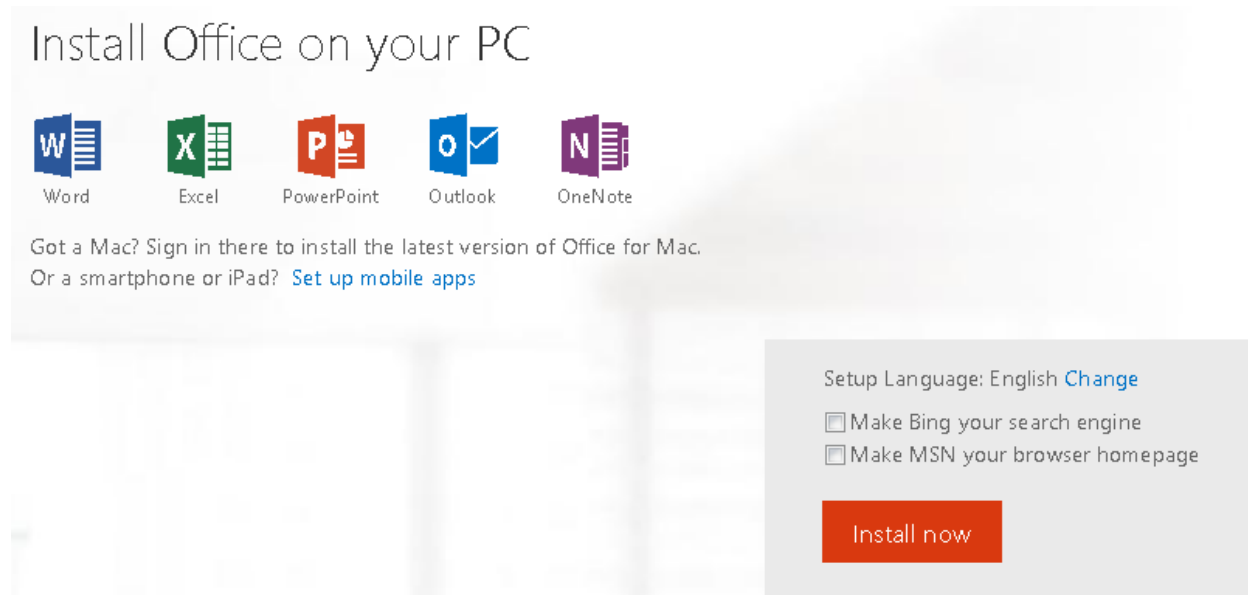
Install Office on your PC

W Word X Excel P PowerPoint O Outlook N OneNote

Got a Mac? Sign in there to install the latest version of Office for Mac.
Or a smartphone or iPad? Set up mobile apps

Setup Language: English Change

Make Bing your search engine

Make MSN your browser homepage

Install now